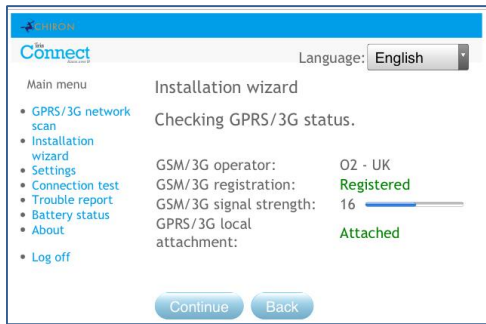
CHIRON

Connect

Language: English

Main menu

- GPRS/3G network scan
- Installation wizard
- Settings
- Connection test
- Trouble report
- Battery status
- About

- Log off

Installation wizard

Checking GPRS/3G status.

GSM/3G operator: O2 - UK
GSM/3G registration: Registered
GSM/3G signal strength: 16
GPRS/3G local attachment: Attached

Continue Back